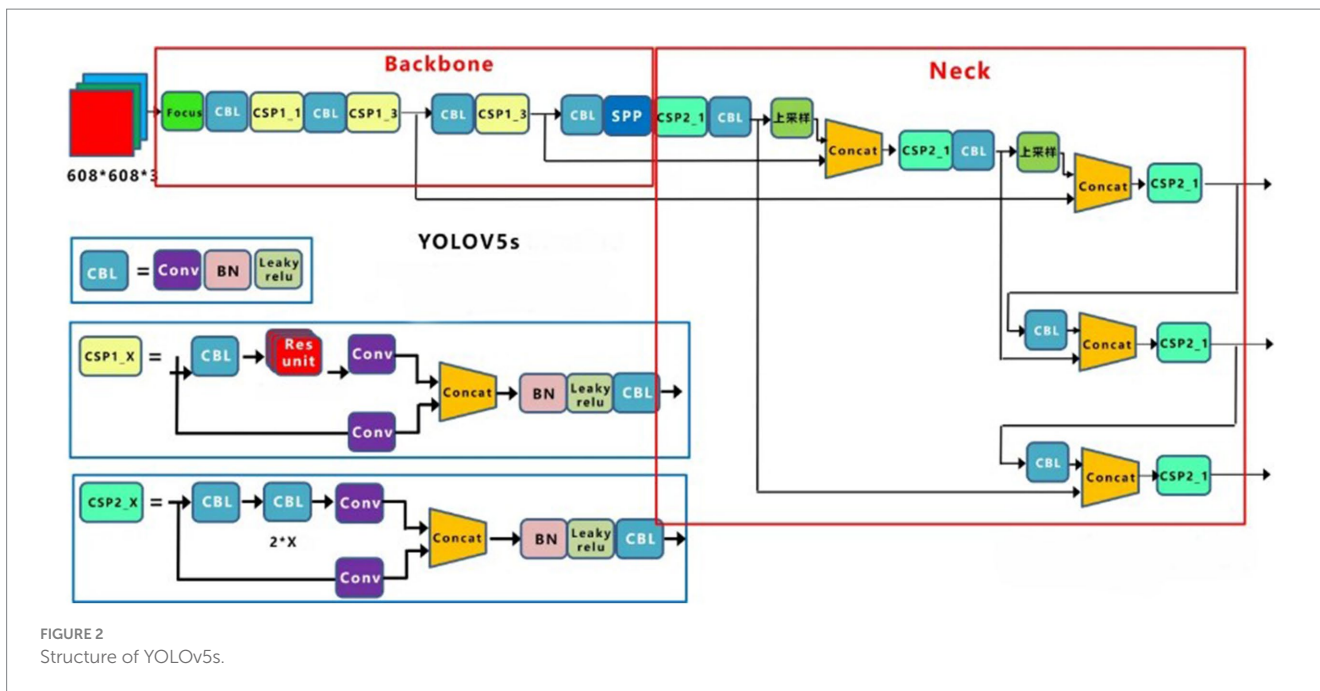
Backbone

Neck

608*608*3

Focus CBL CSP1_1 CBL CSP1_3 CBL CSP1_3 CBL SPP

CSP2_1 CBL 上采样 Concat CSP2_1 CBL 上采样 Concat CSP2_1

YOLOV5s

CBL = Conv BN Leaky relu

CSP1_X = CBL Res unit Conv Concat BN Leaky relu CBL Conv

CBL Concat CSP2_1

CBL Concat CSP2_1

CSP2_X = CBL CBL Conv Concat BN Leaky relu CBL 2*X Conv

FIGURE 2
Structure of YOLOv5s.